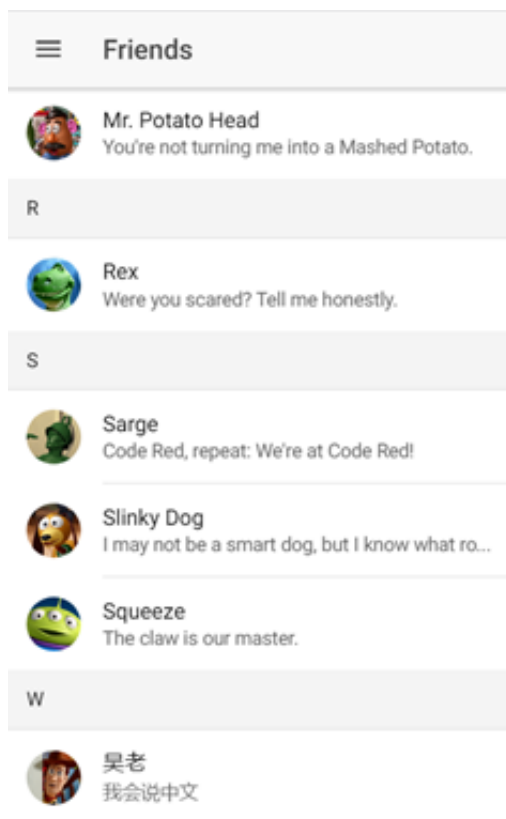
Friends

Mr. Potato Head
You're not turning me into a Mashed Potato.

R

Rex
Were you scared? Tell me honestly.

S

Sarge
Code Red, repeat: We're at Code Red!

Slinky Dog
I may not be a smart dog, but I know what ro...

Squeeze
The claw is our master.

W

吴老
我会说中文